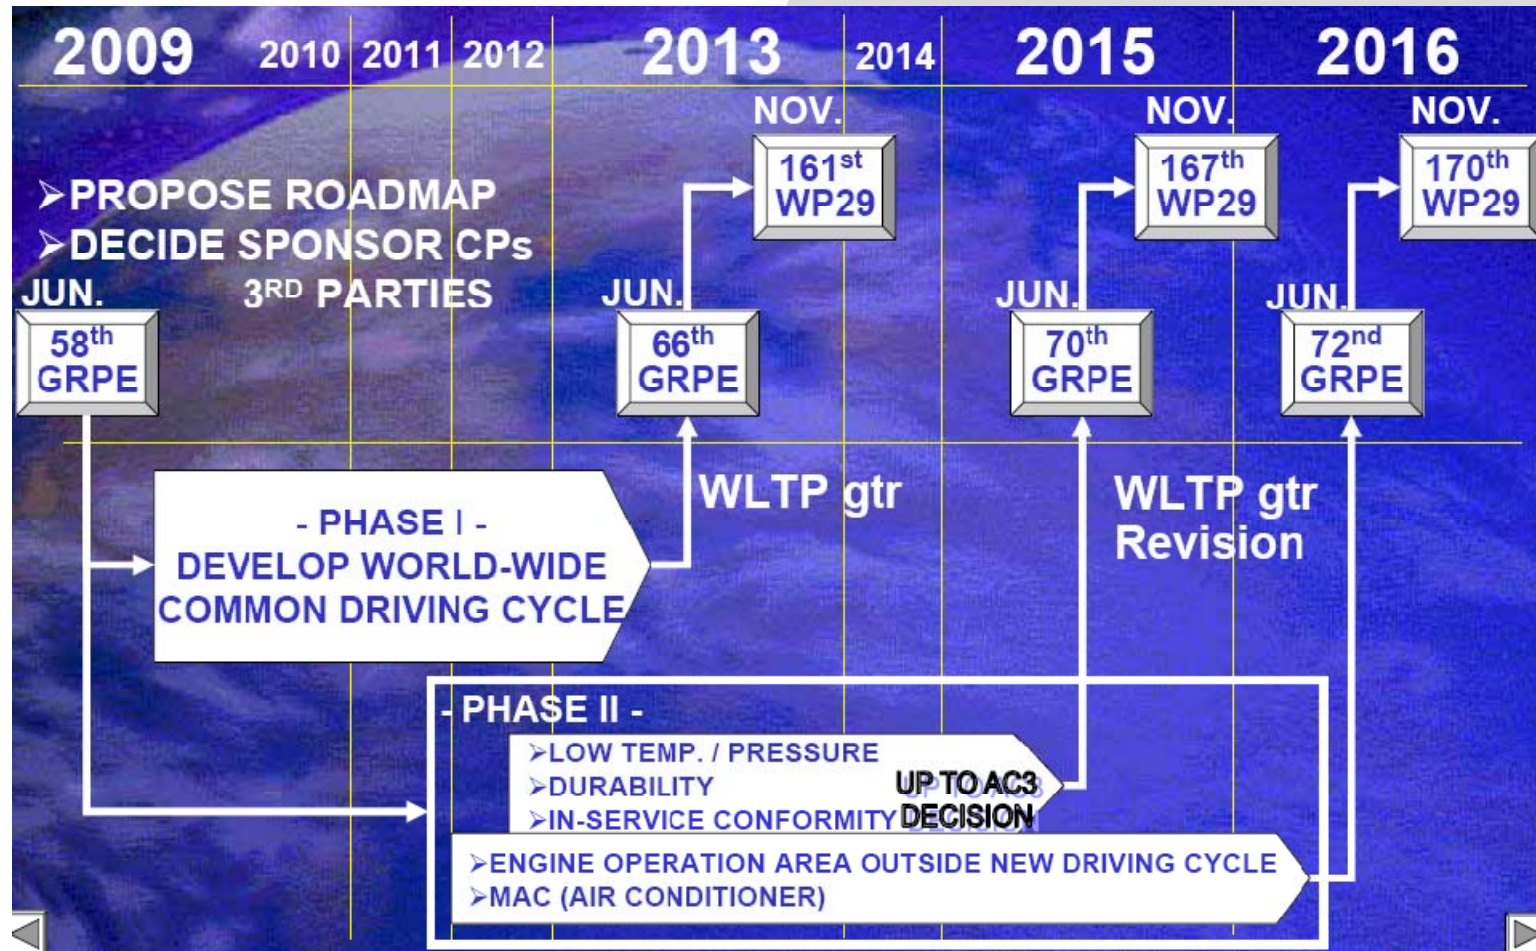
2009 2010 2011 2012 2013 2014 2015 2016

NOV.
$161^{st}$
WP29

NOV.
$167^{th}$
WP29

NOV.
$170^{th}$
WP29

➢PROPOSE ROADMAP
➢DECIDE SPONSOR CPs
$3^{RD}$ PARTIES

JUN.
$58^{th}$
GRPE

JUN.
$66^{th}$
GRPE

JUN.
$70^{th}$
GRPE

JUN.
$72^{nd}$
GRPE

WLTP gtr

WLTP gtr
Revision

- PHASE I -
DEVELOP WORLD-WIDE
COMMON DRIVING CYCLE

- PHASE II -
➢LOW TEMP. / PRESSURE
➢DURABILITY
➢IN-SERVICE CONFORMITY
UP TO AC3
DECISION
➢ENGINE OPERATION AREA OUTSIDE NEW DRIVING CYCLE
➢MAC (AIR CONDITIONER)